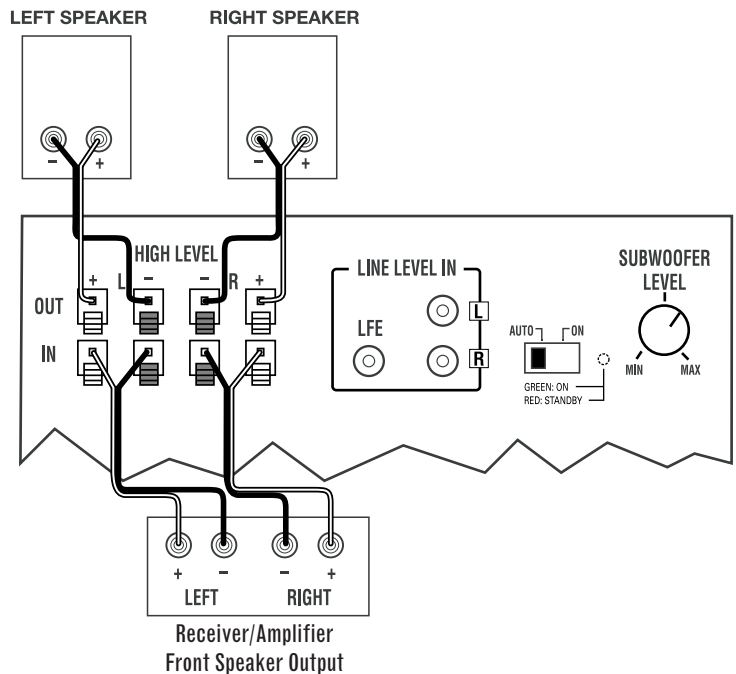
LEFT SPEAKER

RIGHT SPEAKER

– +

– +

HIGH LEVEL

+ L –

– R +

OUT

IN

LINE LEVEL IN

L

LFE

R

AUTO ON

GREEN: ON
RED: STANDBY

SUBWOOFER
LEVEL

MIN MAX

+ –

– +

LEFT

RIGHT

Receiver/Amplifier
Front Speaker Output